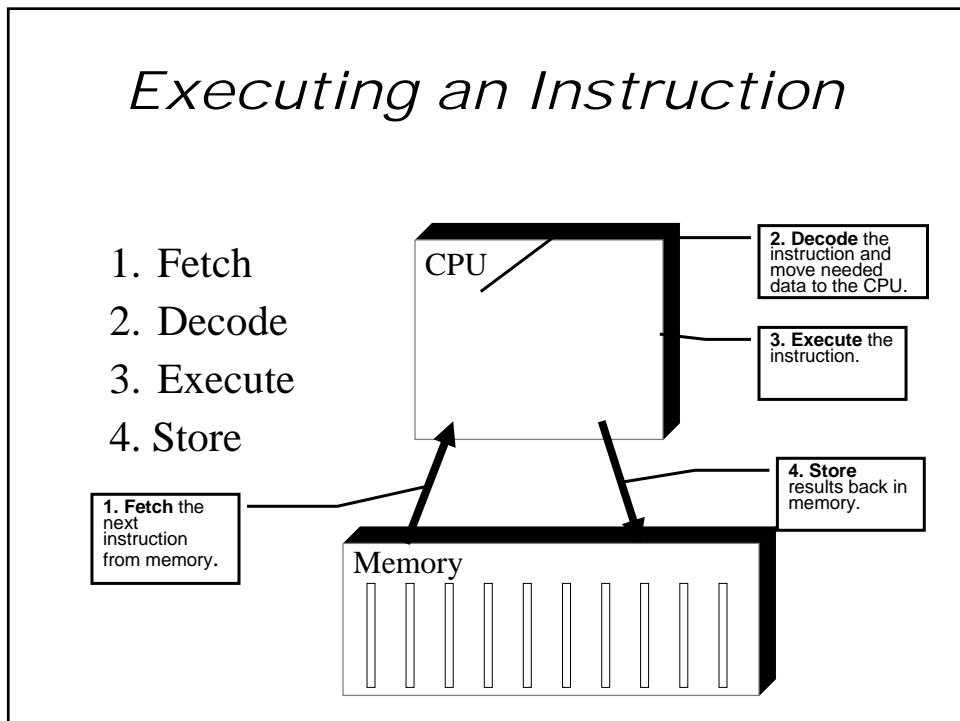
Executing an Instruction

1. Fetch
2. Decode
3. Execute
4. Store

CPU

2. Decode the instruction and move needed data to the CPU.

3. Execute the instruction.

4. Store results back in memory.

1. Fetch the next instruction from memory.

Memory